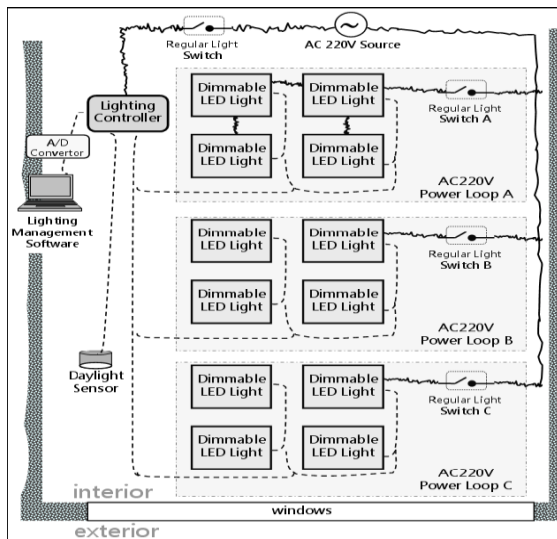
Regular Light Switch

AC 220V Source

Lighting Controller

A/D Convertor

Lighting Management Software

Dimmable LED Light

Dimmable LED Light

Dimmable LED Light

Dimmable LED Light

Regular Light Switch A

AC220V Power Loop A

Dimmable LED Light

Dimmable LED Light

Dimmable LED Light

Dimmable LED Light

Regular Light Switch B

AC220V Power Loop B

Daylight Sensor

Dimmable LED Light

Dimmable LED Light

Dimmable LED Light

Dimmable LED Light

Regular Light Switch C

AC220V Power Loop C

interior

windows

exterior